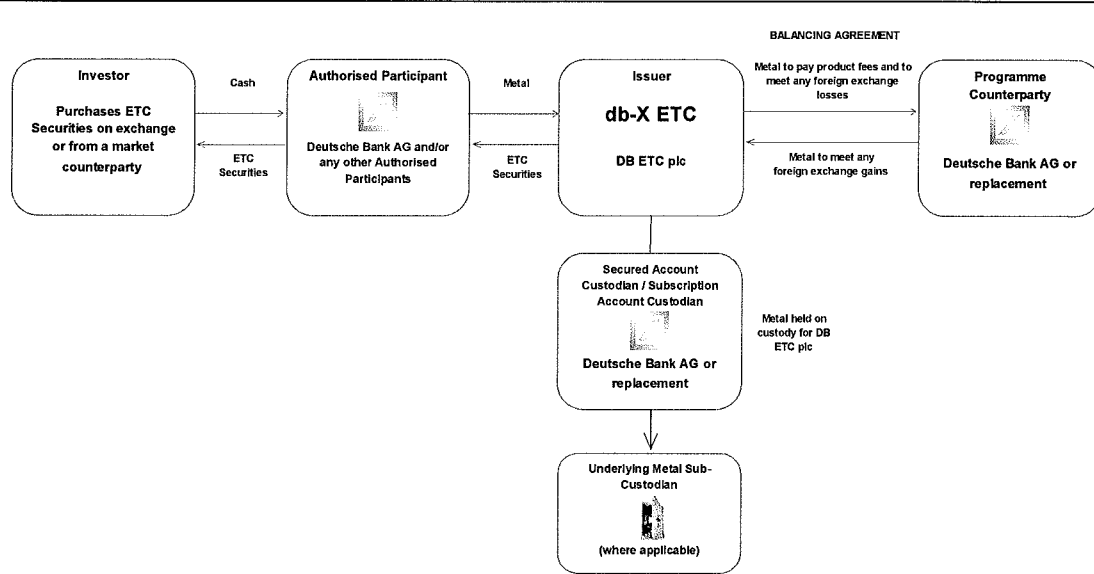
BALANCING AGREEMENT

Investor

Purchases ETC Securities on exchange or from a market counterparty

Cash

ETC Securities

Authorised Participant

Deutsche Bank AG and/or any other Authorised Participants

Metal

ETC Securities

Issuer

db-X ETC

DB ETC plc

Metal to pay product fees and to meet any foreign exchange losses

Metal to meet any foreign exchange gains

Programme Counterparty

Deutsche Bank AG or replacement

Secured Account Custodian / Subscription Account Custodian

Deutsche Bank AG or replacement

Metal held on custody for DB ETC plc

Underlying Metal Sub-Custodian

(where applicable)